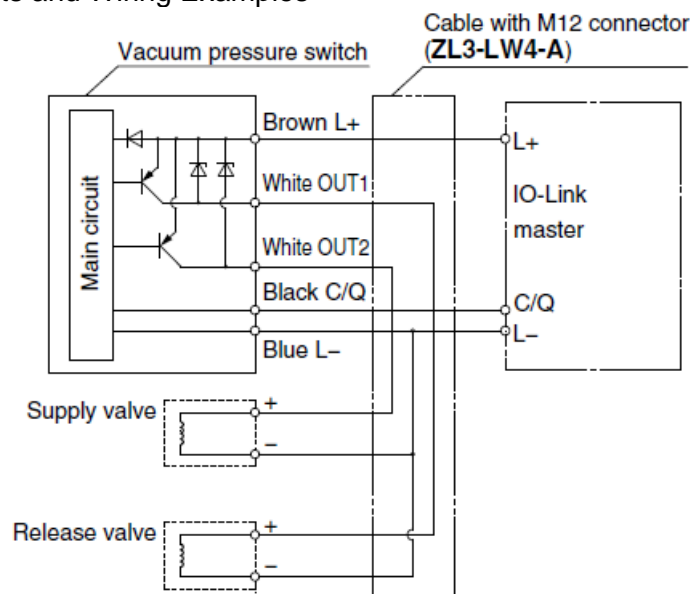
ts and Wiring Examples

Cable with M12 connector (ZL3-LW4-A)

Vacuum pressure switch

Main circuit

Brown L+

White OUT1

White OUT2

Black C/Q

Blue L–

L+

IO-Link master

C/Q

L–

Supply valve

+

–

Release valve

+

–